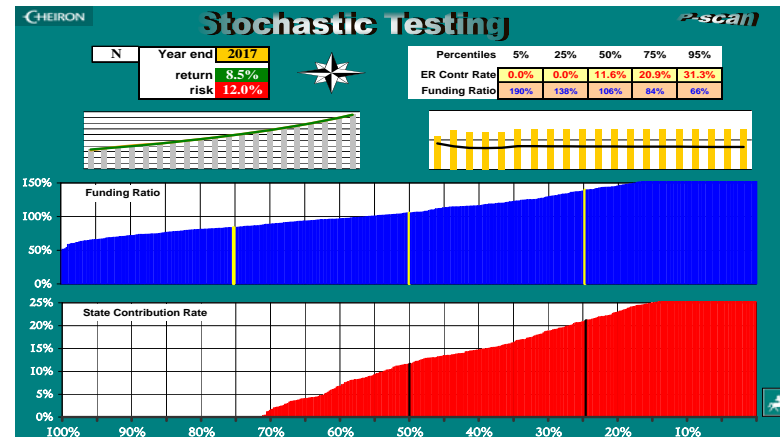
CHEIRON

Stochastic Testing

P-scan

| N | Year end | 2017 |
|---|---|---|
| | return | 8.5% |
| | risk | 12.0% |

| Percentiles | 5% | 25% | 50% | 75% | 95% |
|---|---|---|---|---|---|
| ER Contr Rate | 0.0% | 0.0% | 11.6% | 20.9% | 31.3% |
| Funding Ratio | 190% | 138% | 106% | 84% | 66% |

Funding Ratio

150%
100%
50%
0%

State Contribution Rate

25%
20%
15%
10%
5%
0%

100% 90% 80% 70% 60% 50% 40% 30% 20% 10%